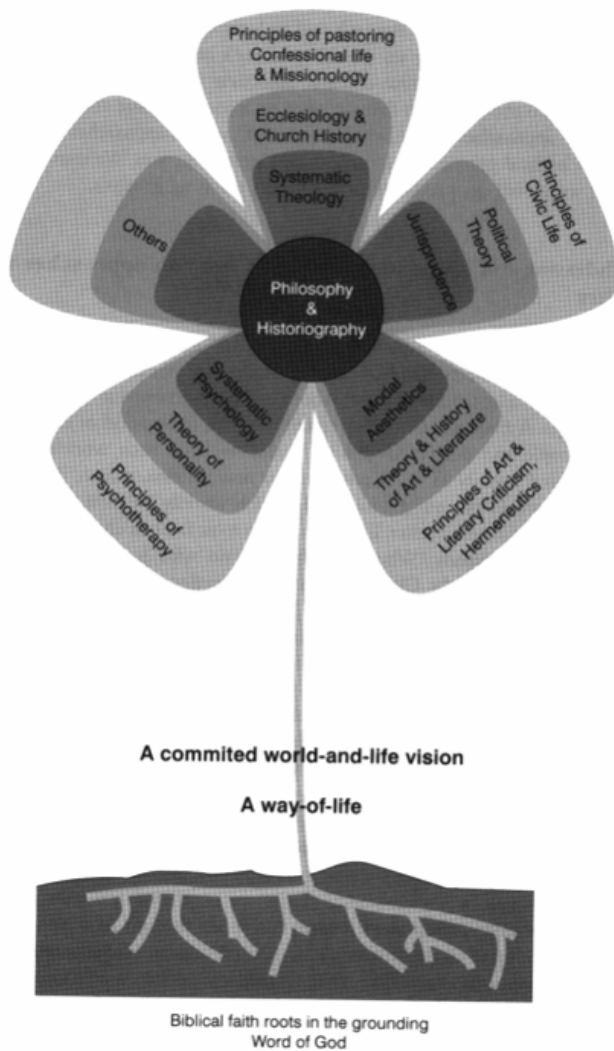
Principles of pastoring Confessional life & Missionology

Ecclesiology & Church History

Systematic Theology

Principles of Civic Life

Political Theory

Jurisprudence

Others

Philosophy & Historiography

Systematic Psychology

Theory of Personality

Principles of Psychotherapy

Modal Aesthetics

Theory & History of Art & Literature

Principles of Art & Literary Criticism, Hermeneutics

A commited world-and-life vision

A way-of-life

Biblical faith roots in the grounding Word of God